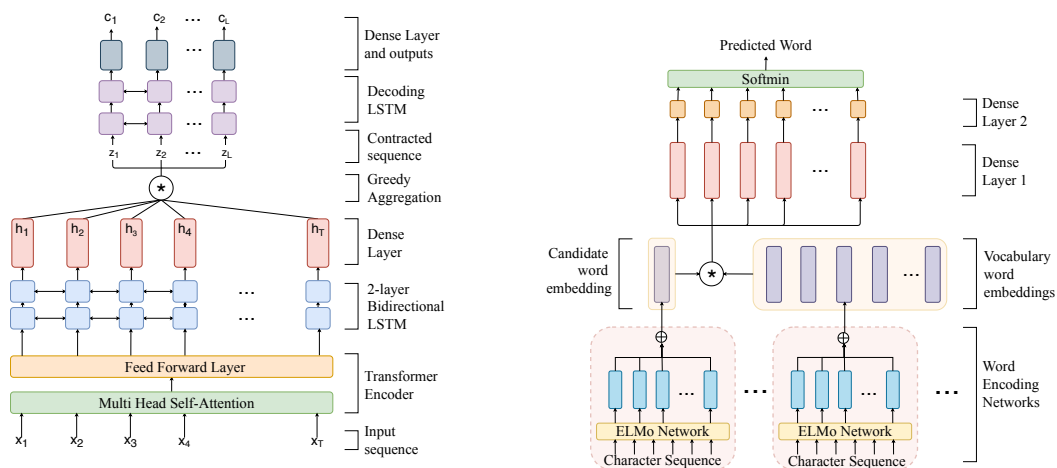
$c_1$ $c_2$ … $c_L$

Dense Layer and outputs

Decoding LSTM

Contracted sequence

$z_1$ $z_2$ … $z_L$

Greedy Aggregation

*

$h_1$ $h_2$ $h_3$ $h_4$ $h_T$

Dense Layer

…

2-layer Bidirectional LSTM

Feed Forward Layer

Transformer Encoder

Multi Head Self-Attention

$x_1$ $x_2$ $x_3$ $x_4$ $x_T$

Input sequence

Predicted Word

Softmin

Dense Layer 2

…

Dense Layer 1

Candidate word embedding

*

…

Vocabulary word embeddings

$\oplus$

…

ELMo Network

Character Sequence

…

$\oplus$

…

ELMo Network

Character Sequence

…

Word Encoding Networks